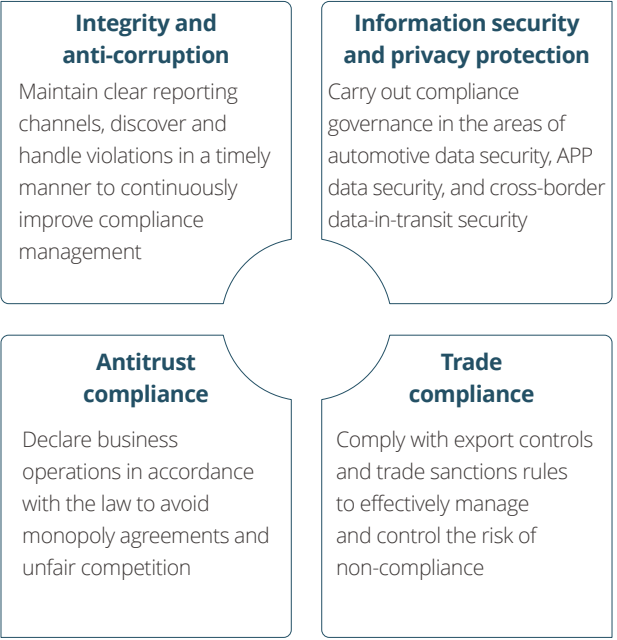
Integrity and anti-corruption

Maintain clear reporting channels, discover and handle violations in a timely manner to continuously improve compliance management

Information security and privacy protection

Carry out compliance governance in the areas of automotive data security, APP data security, and cross-border data-in-transit security

Antitrust compliance

Declare business operations in accordance with the law to avoid monopoly agreements and unfair competition

Trade compliance

Comply with export controls and trade sanctions rules to effectively manage and control the risk of non-compliance